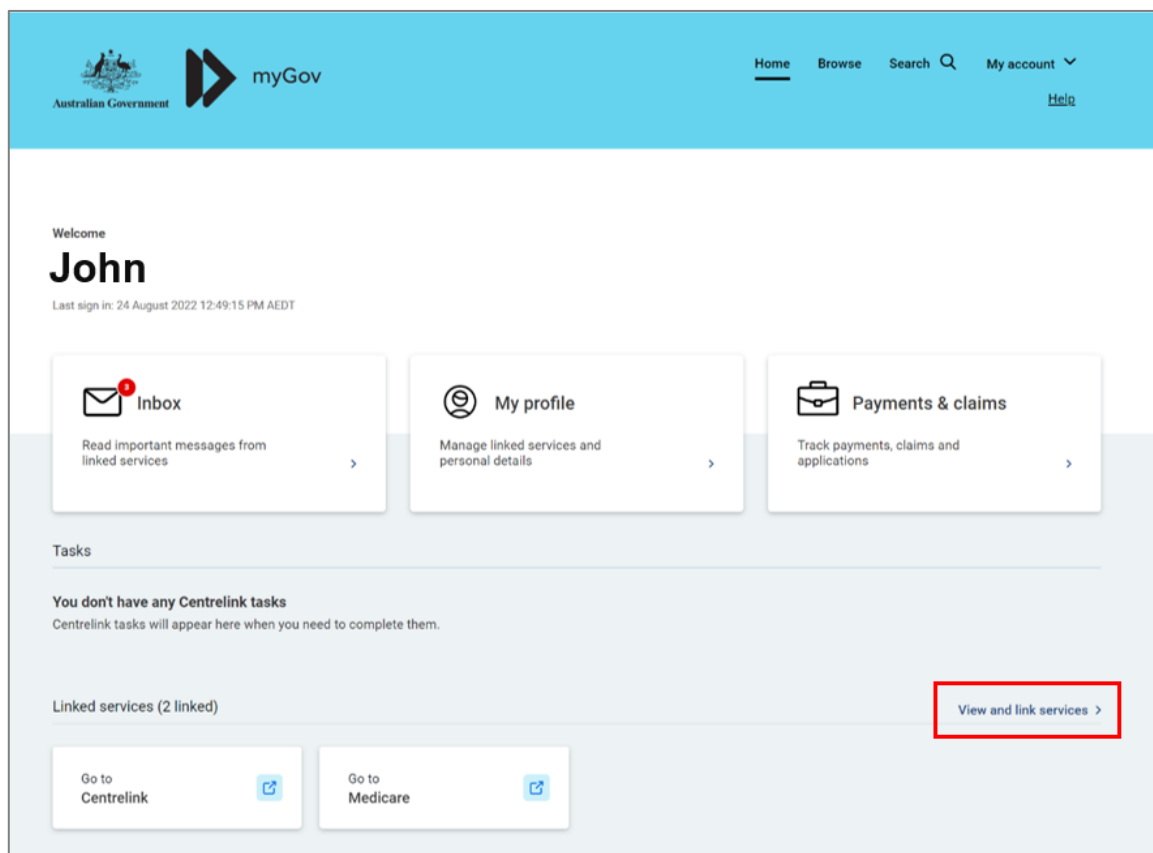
Australian Government

myGov

Home Browse Search My account

Help

Welcome

John

Last sign in: 24 August 2022 12:49:15 PM AEDT

3

Inbox

Read important messages from linked services

My profile

Manage linked services and personal details

Payments & claims

Track payments, claims and applications

Tasks

You don't have any Centrelink tasks

Centrelink tasks will appear here when you need to complete them.

Linked services (2 linked)

View and link services

Go to
Centrelink

Go to
Medicare